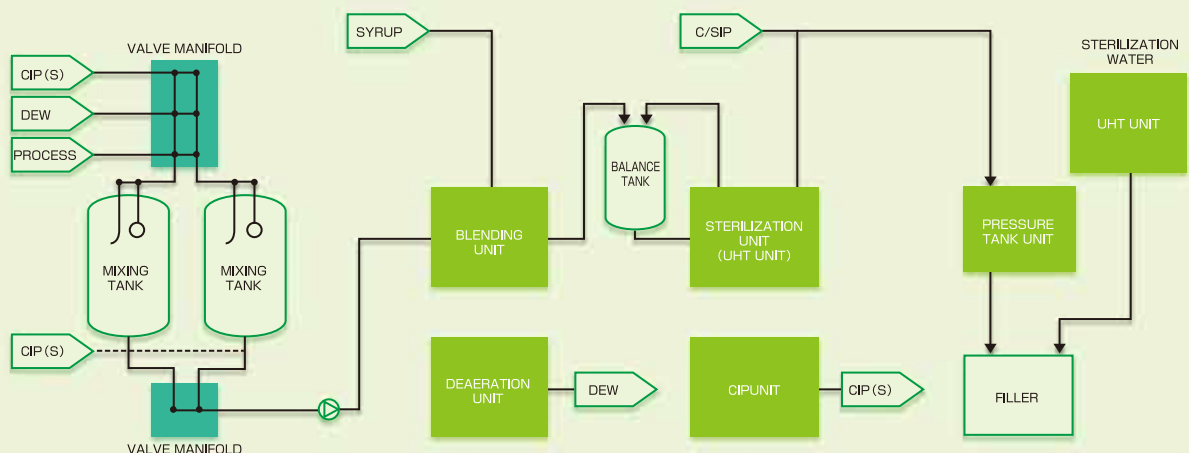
VALVE MANIFOLD

CIP(S)

DEW

PROCESS

MIXING TANK

MIXING TANK

CIP(S)

VALVE MANIFOLD

SYRUP

BLENDING UNIT

BALANCE TANK

C/SIP

STERILIZATION UNIT (UHT UNIT)

PRESSURE TANK UNIT

STERILIZATION WATER

UHT UNIT

FILLER

DEAERATION UNIT

DEW

CIPUNIT

CIP(S)